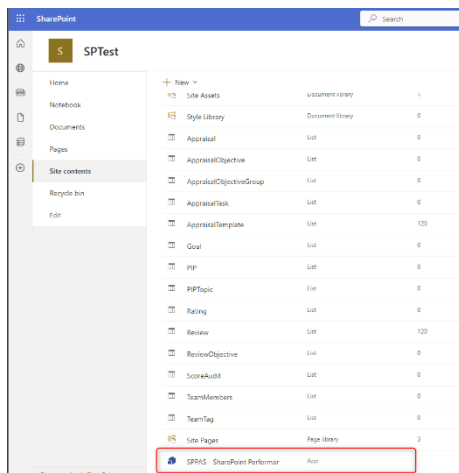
SharePoint

Search

S

SPTest

Home

Notebook

Documents

Pages

Site contents

Recycle bin

Edit

+ New

| | | |
|---|---|---|
| Site Assets | Document library | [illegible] |
| Style Library | Document library | 0 |
| Appraisal | List | 0 |
| AppraisalObjective | List | 0 |
| AppraisalObjectiveGroup | List | 0 |
| AppraisalTask | List | 0 |
| AppraisalTemplate | List | 120 |
| Goal | List | 0 |
| PIP | List | 0 |
| PIPTopic | List | 0 |
| Rating | List | 0 |
| Review | List | 120 |
| ReviewObjective | List | 0 |
| ScoreAudit | List | 0 |
| TeamMembers | List | 0 |
| TeamTag | List | 0 |
| Site Pages | Page library | 3 |
| SPPAS - SharePoint Performer | App | |